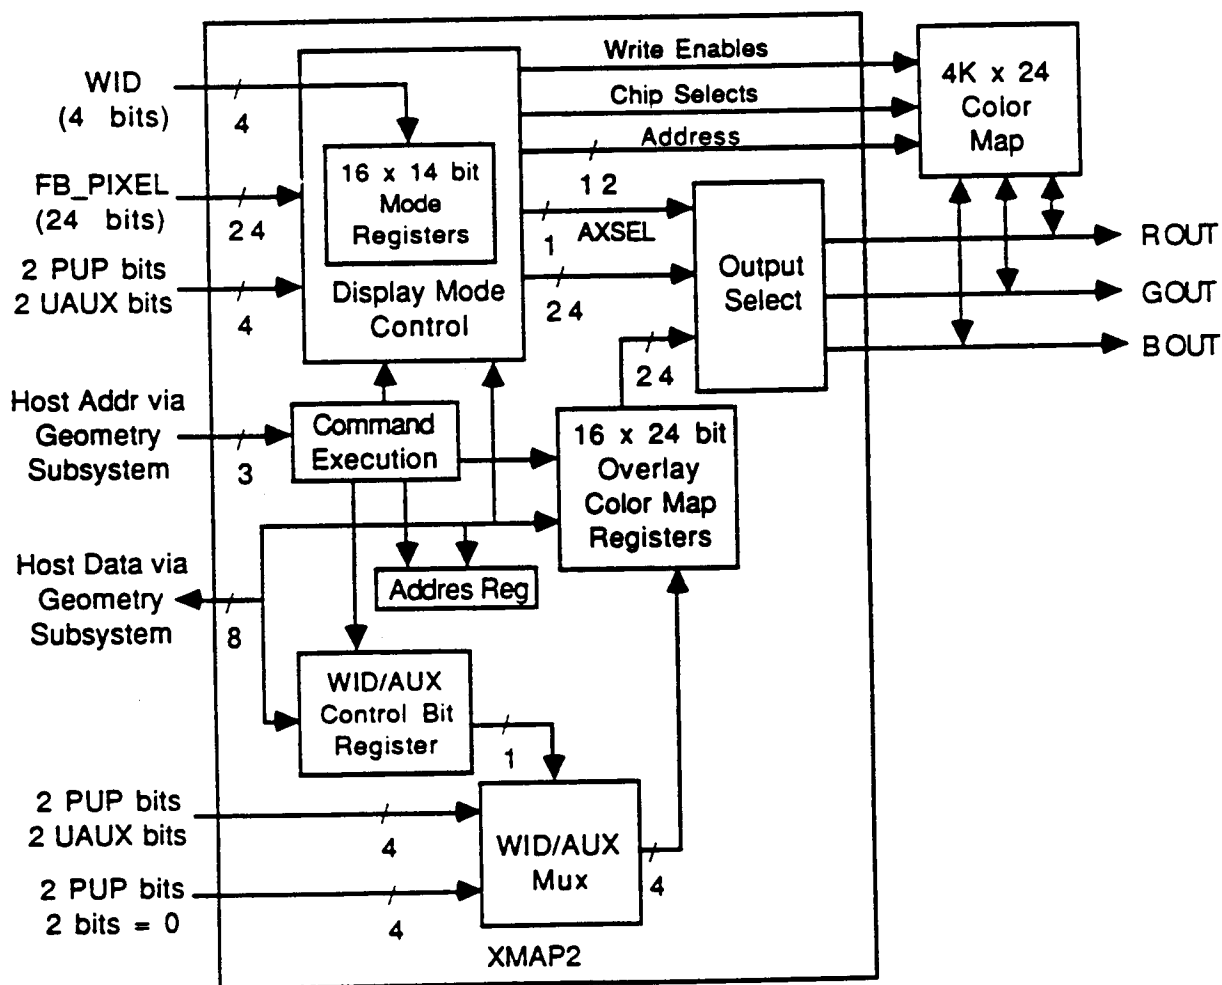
WID
(4 bits)
4

FB_PIXEL
(24 bits)
24

2 PUP bits
2 UAUX bits
4

16 x 14 bit
Mode
Registers

Display Mode
Control

Write Enables
Chip Selects
Address
12
1
AXSEL
24

4K x 24
Color
Map

Output
Select

ROUT
GOUT
BOUT

24

Host Addr via
Geometry
Subsystem
3

Command
Execution

16 x 24 bit
Overlay
Color Map
Registers

Host Data via
Geometry
Subsystem
8

Addres Reg

WID/AUX
Control Bit
Register

1

2 PUP bits
2 UAUX bits
4

WID/AUX
Mux
4

2 PUP bits
2 bits = 0
4

XMAP2